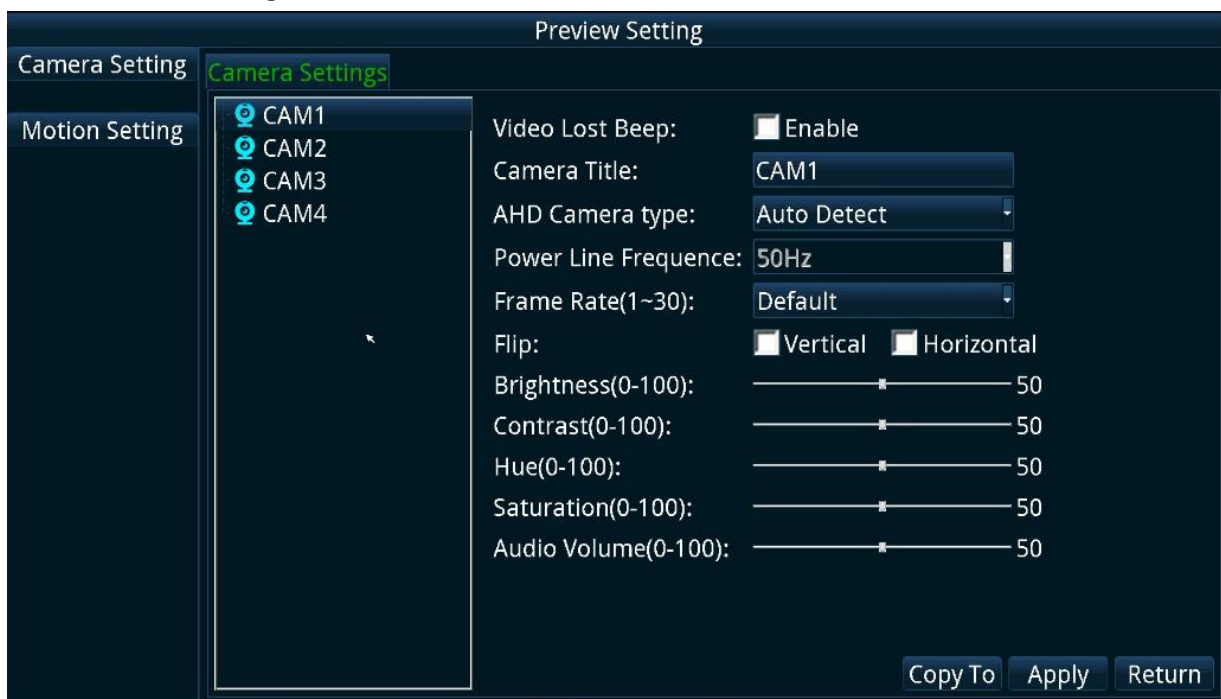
Preview Setting

Camera Setting

Motion Setting

Camera Settings

CAM1
CAM2
CAM3
CAM4

Video Lost Beep: Enable
Camera Title: CAM1
AHD Camera type: Auto Detect
Power Line Frequence: 50Hz
Frame Rate(1~30): Default
Flip: Vertical Horizontal
Brightness(0-100): 50
Contrast(0-100): 50
Hue(0-100): 50
Saturation(0-100): 50
Audio Volume(0-100): 50

Copy To Apply Return